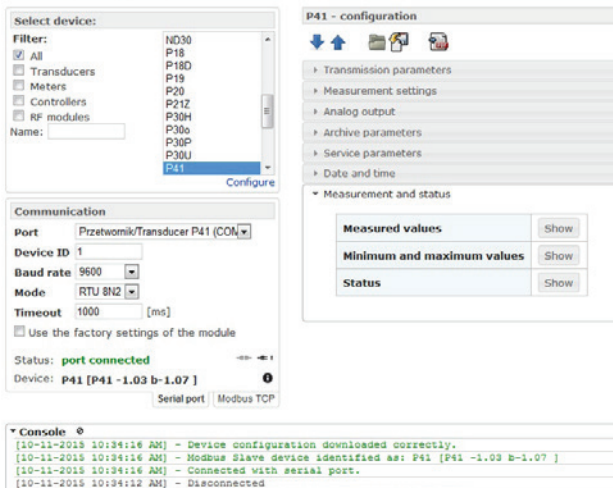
Select device:

Filter:

All

Transducers

Meters

Controllers

RF modules

Name:

ND30
P18
P18D
P19
P20
P21Z
P30H
P30o
P30P
P30U
P41

Configure

Communication

Port Przetwornik/Transducer P41 (COM

Device ID 1

Baud rate 9600

Mode RTU 8N2

Timeout 1000 [ms]

Use the factory settings of the module

Status: port connected

Device: P41 [P41 -1.03 b-1.07 ]

Serial port Modbus TCP

P41 - configuration

Transmission parameters

Measurement settings

Analog output

Archive parameters

Service parameters

Date and time

Measurement and status

| Measured values | Show |
|---|---|
| Minimum and maximum values | Show |
| Status | Show |

Console

[10-11-2015 10:34:16 AM] - Device configuration downloaded correctly.
[10-11-2015 10:34:16 AM] - Modbus Slave device identified as: P41 [P41 -1.03 b-1.07 ]
[10-11-2015 10:34:16 AM] - Connected with serial port.
[10-11-2015 10:34:12 AM] - Disconnected